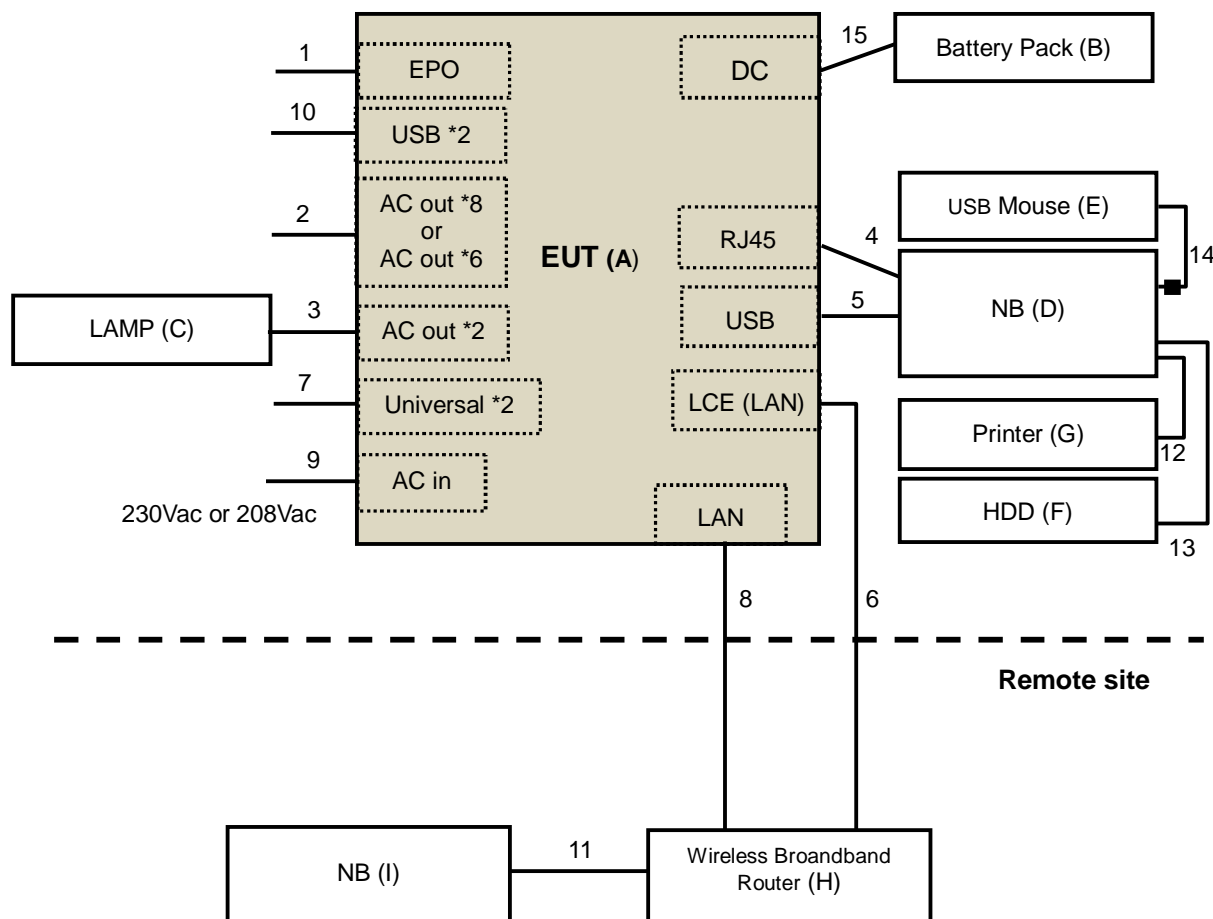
1
EPO
10
USB *2
2
AC out *8
or
AC out *6
LAMP (C)
3
AC out *2
7
Universal *2
9
AC in
230Vac or 208Vac
EUT (A)
DC
15
Battery Pack (B)
USB Mouse (E)
RJ45
4
14
USB
5
NB (D)
LCE (LAN)
Printer (G)
12
HDD (F)
13
LAN
8
6
Remote site
NB (I)
11
Wireless Broadband Router (H)